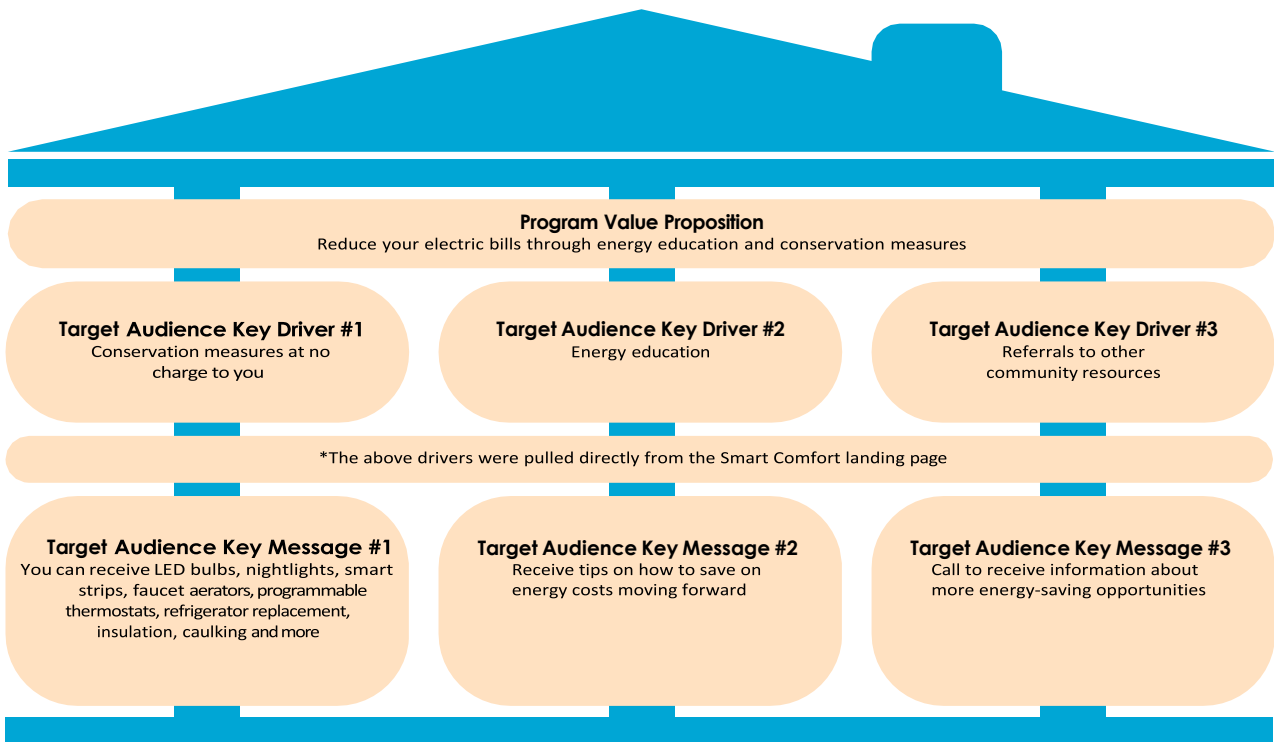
Program Value Proposition
Reduce your electric bills through energy education and conservation measures

Target Audience Key Driver #1
Conservation measures at no charge to you

Target Audience Key Driver #2
Energy education

Target Audience Key Driver #3
Referrals to other community resources

*The above drivers were pulled directly from the Smart Comfort landing page

Target Audience Key Message #1
You can receive LED bulbs, nightlights, smart strips, faucet aerators, programmable thermostats, refrigerator replacement, insulation, caulking and more

Target Audience Key Message #2
Receive tips on how to save on energy costs moving forward

Target Audience Key Message #3
Call to receive information about more energy-saving opportunities